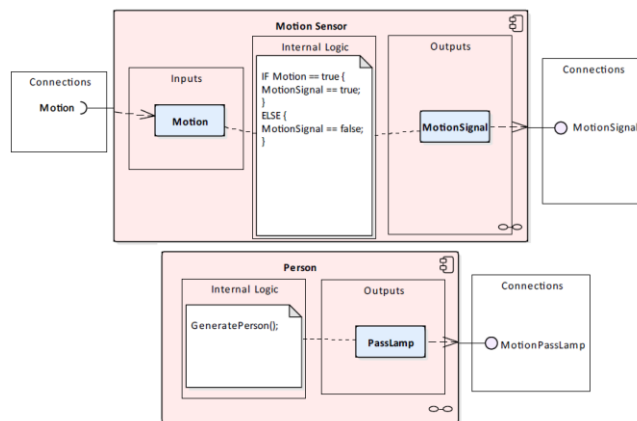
Motion Sensor

Connections

Motion

Inputs

Motion

Internal Logic

IF Motion == true {
MotionSignal == true;
}
ELSE {
MotionSignal == false;
}

Outputs

MotionSignal

Connections

MotionSignal

Person

Internal Logic

GeneratePerson();

Outputs

PassLamp

Connections

MotionPassLamp